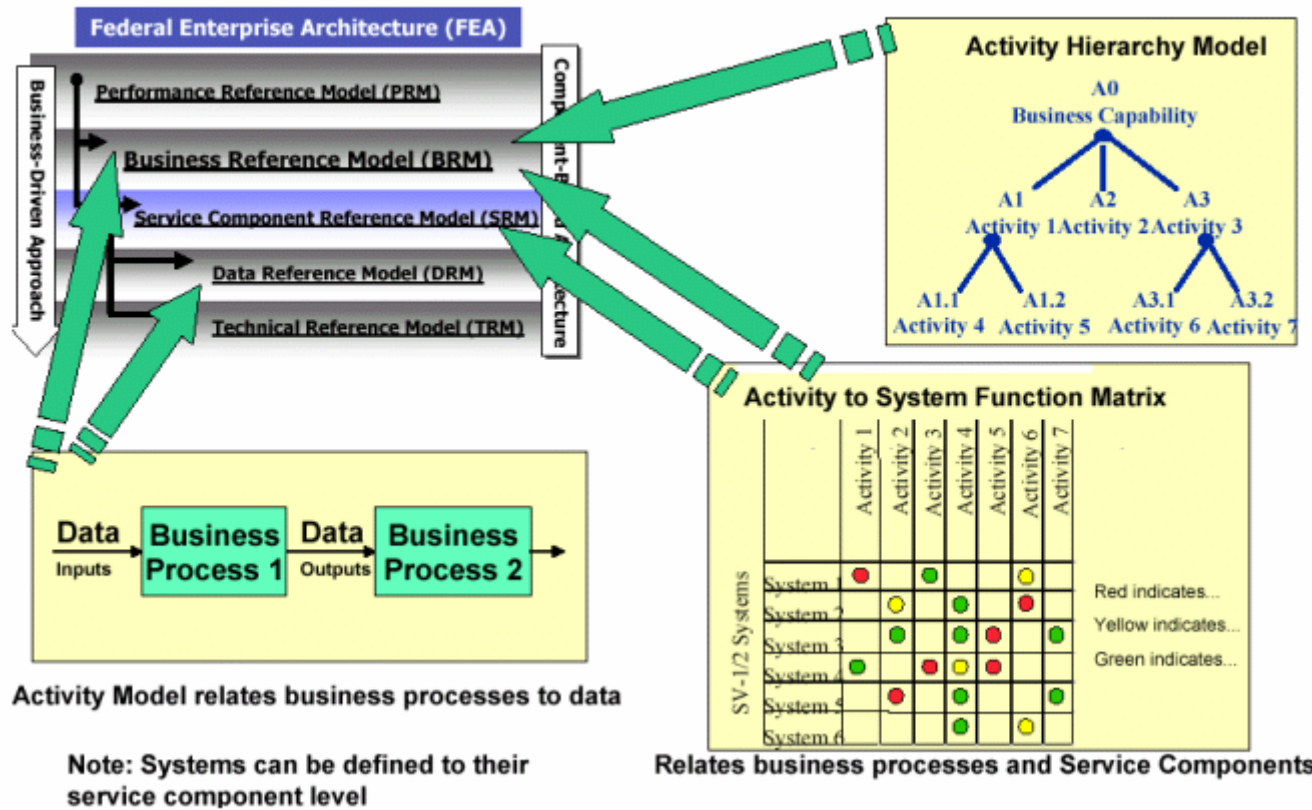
Federal Enterprise Architecture (FEA)

Business-Driven Approach

Performance Reference Model (PRM)

Business Reference Model (BRM)

Service Component Reference Model (SRM)

Data Reference Model (DRM)

Technical Reference Model (TRM)

Component-B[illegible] Architecture

Activity Hierarchy Model

A0
Business Capability

A1
Activity 1

A2
Activity 2

A3
Activity 3

A1.1
Activity 4

A1.2
Activity 5

A3.1
Activity 6

A3.2
Activity 7

Activity to System Function Matrix

| SV-1/2 Systems | Activity 1 | Activity 2 | Activity 3 | Activity 4 | Activity 5 | Activity 6 | Activity 7 |
|---|---|---|---|---|---|---|---|
| System 1 | | | | | | | |
| System 2 | | | | | | | |
| System 3 | | | | | | | |
| System 4 | | | | | | | |
| System 5 | | | | | | | |
| System 6 | | | | | | | |

Red indicates...
Yellow indicates...
Green indicates...

Data
Inputs

Business Process 1

Data
Outputs

Business Process 2

Activity Model relates business processes to data

Note: Systems can be defined to their service component level

Relates business processes and Service Components